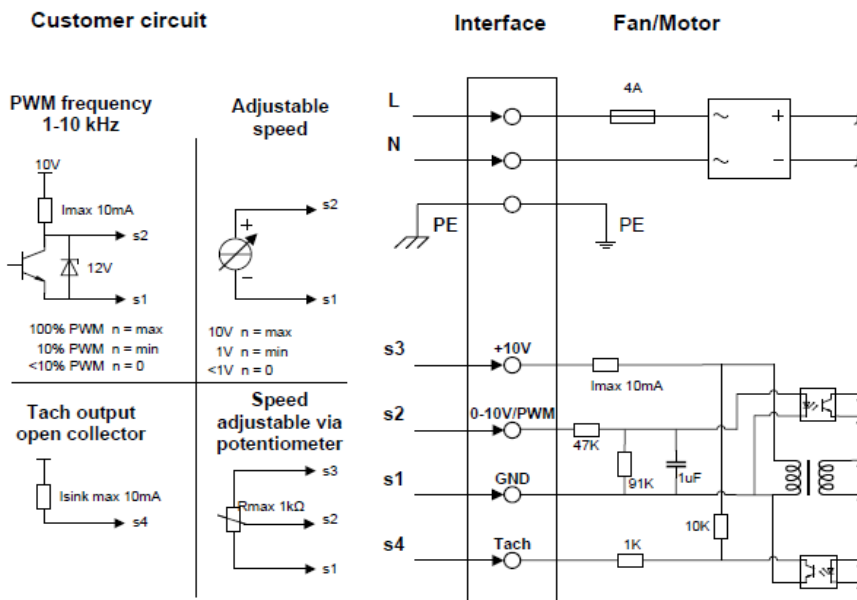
Customer circuit

Interface

Fan/Motor

PWM frequency 1-10 kHz

10V

Imax 10mA

s2

12V

s1

100% PWM n = max
10% PWM n = min
<10% PWM n = 0

Adjustable speed

s2

+

−

s1

10V n = max
1V n = min
<1V n = 0

Tach output open collector

Isink max 10mA

s4

Speed adjustable via potentiometer

s3

Rmax 1kΩ

s2

s1

L

N

4A

~

+

~

−

PE

PE

s3

+10V

Imax 10mA

s2

0-10V/PWM

47K

91K

1uF

s1

GND

10K

s4

Tach

1K